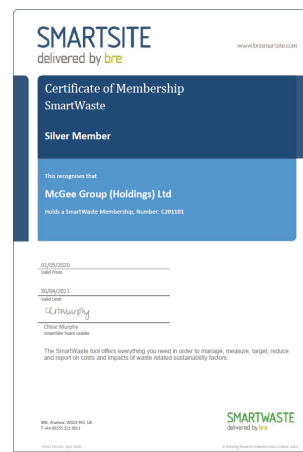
SMARTSITE
delivered by bre

www.bresmartsite.com

Certificate of Membership
SmartWaste

Silver Member

This recognises that

McGee Group (Holdings) Ltd

Holds a SmartWaste Membership, Number: C201101

01/05/2020
Valid From

30/04/2021
Valid Until

CMurphy
Chloe Murphy
SmartSite Team Leader

The SmartWaste tool offers everything you need in order to manage, measure, target, reduce and report on costs and impacts of waste related sustainability factors.

BRE, Watford, WD25 9XX, UK
T +44 (0)333 321 8811

SMARTWASTE
delivered by bre

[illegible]

© Building Research Establishment Ltd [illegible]